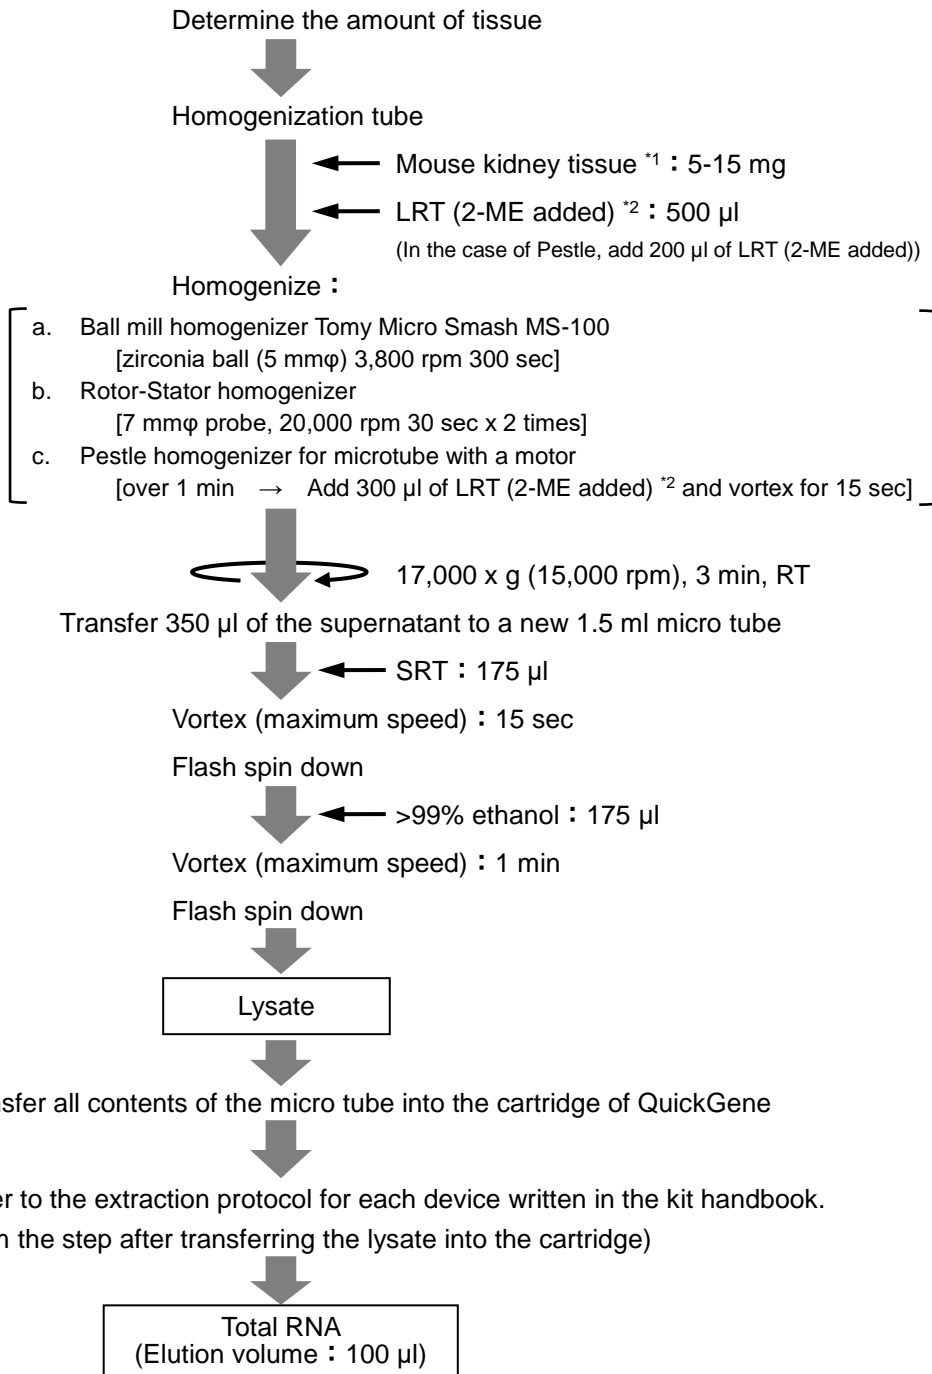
Determine the amount of tissue

Homogenization tube

Mouse kidney tissue $^{*1}$：5-15 mg

LRT (2-ME added) $^{*2}$：500 μl

(In the case of Pestle, add 200 μl of LRT (2-ME added))

Homogenize：

a. Ball mill homogenizer Tomy Micro Smash MS-100
[zirconia ball (5 mmφ) 3,800 rpm 300 sec]

b. Rotor-Stator homogenizer
[7 mmφ probe, 20,000 rpm 30 sec x 2 times]

c. Pestle homogenizer for microtube with a motor
[over 1 min → Add 300 μl of LRT (2-ME added) $^{*2}$ and vortex for 15 sec]

17,000 x g (15,000 rpm), 3 min, RT

Transfer 350 μl of the supernatant to a new 1.5 ml micro tube

SRT：175 μl

Vortex (maximum speed)：15 sec

Flash spin down

>99% ethanol：175 μl

Vortex (maximum speed)：1 min

Flash spin down

Lysate

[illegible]sfer all contents of the micro tube into the cartridge of QuickGene

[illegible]er to the extraction protocol for each device written in the kit handbook.

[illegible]n the step after transferring the lysate into the cartridge)

Total RNA
(Elution volume：100 μl)